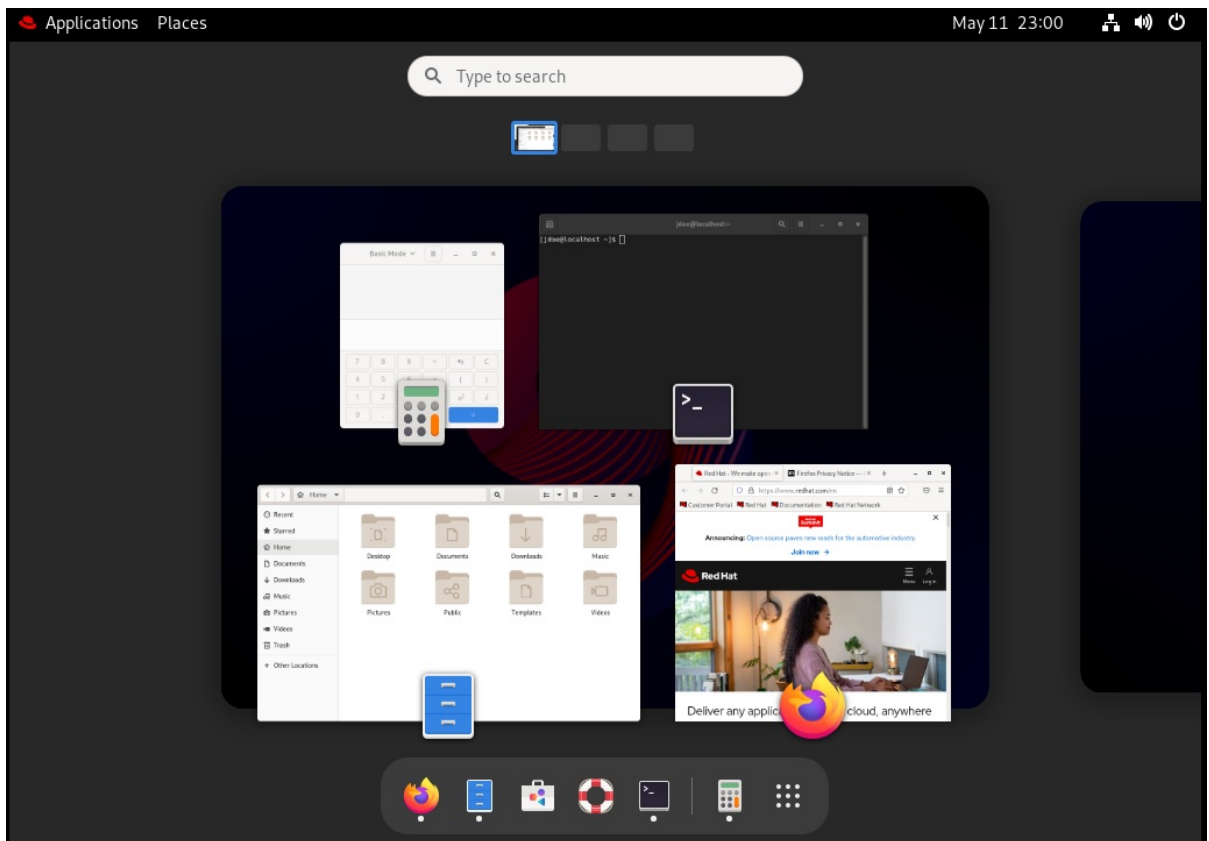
Applications Places

May 11 23:00

Type to search

jdoe@localhost:~

[jdoe@localhost ~]$

Basic Mode

7 8 9
4 5 6
1 2 3
0 .

=

Home

Recent
Starred
Home
Documents
Downloads
Music
Pictures
Videos
Trash
+ Other Locations

Desktop
Documents
Downloads
Music
Pictures
Public
Templates
Videos

Red Hat - We make open
Firefox Privacy Notice

https://www.redhat.com/en

Customer Portal
Red Hat
Documentation
Red Hat Network

Announcing: Open source paves new roads for the automotive industry.

Join now →

Red Hat

Menu
Log in

Deliver any applic cloud, anywhere